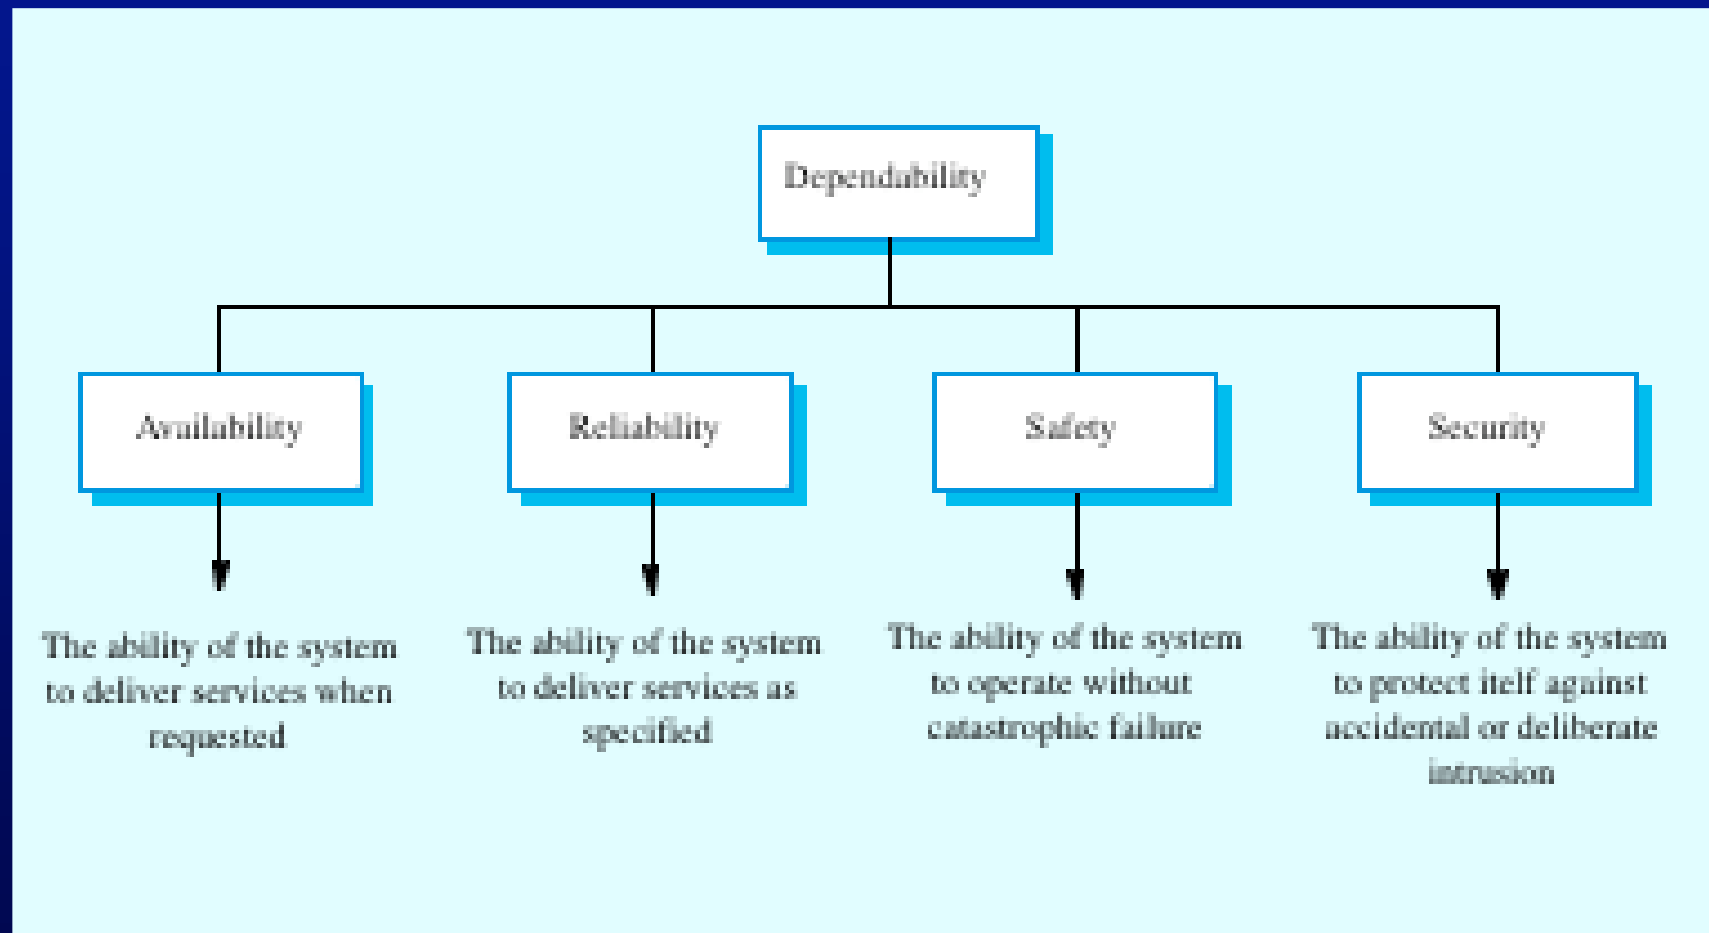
Dependability

Availability

Reliability

Safety

Security

The ability of the system to deliver services when requested

The ability of the system to deliver services as specified

The ability of the system to operate without catastrophic failure

The ability of the system to protect itelf against accidental or deliberate intrusion